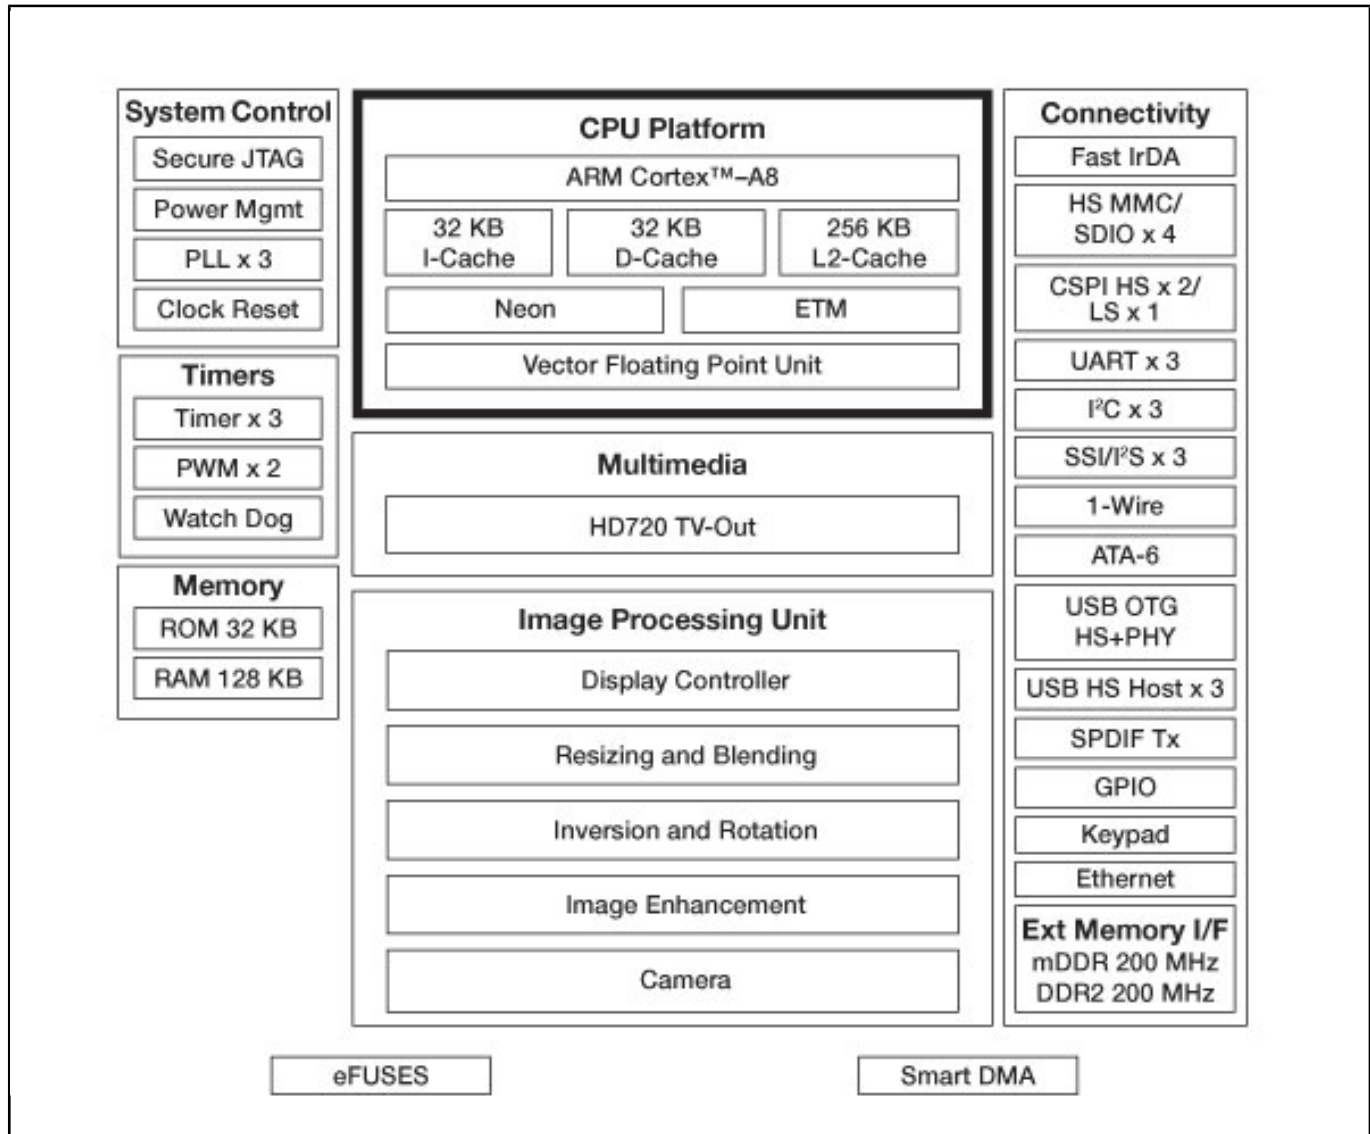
System Control
Secure JTAG
Power Mgmt
PLL x 3
Clock Reset

Timers
Timer x 3
PWM x 2
Watch Dog

Memory
ROM 32 KB
RAM 128 KB

CPU Platform
ARM Cortex™–A8
32 KB I-Cache
32 KB D-Cache
256 KB L2-Cache
Neon
ETM
Vector Floating Point Unit

Multimedia
HD720 TV-Out

Image Processing Unit
Display Controller
Resizing and Blending
Inversion and Rotation
Image Enhancement
Camera

Connectivity
Fast IrDA
HS MMC/ SDIO x 4
CSPI HS x 2/ LS x 1
UART x 3
I$^2$C x 3
SSI/I$^2$S x 3
1-Wire
ATA-6
USB OTG HS+PHY
USB HS Host x 3
SPDIF Tx
GPIO
Keypad
Ethernet

Ext Memory I/F
mDDR 200 MHz
DDR2 200 MHz

eFUSES
Smart DMA